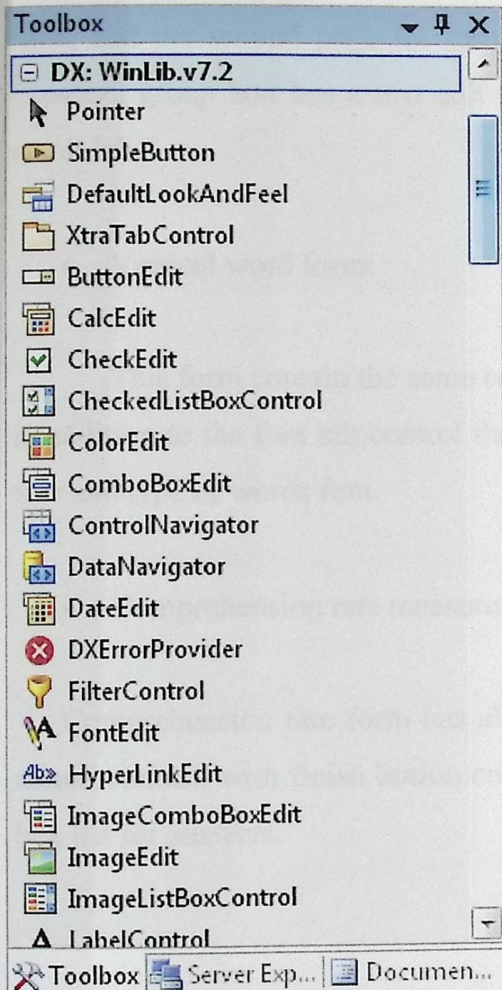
Toolbox

DX: WinLib.v7.2

Pointer

SimpleButton

DefaultLookAndFeel

XtraTabControl

ButtonEdit

CalcEdit

CheckEdit

CheckedListBoxControl

ColorEdit

ComboBoxEdit

ControlNavigator

DataNavigator

DateEdit

DXErrorProvider

FilterControl

FontEdit

HyperLinkEdit

ImageComboBoxEdit

ImageEdit

ImageListBoxControl

LabelControl

Toolbox | Server Exp... | Documen...